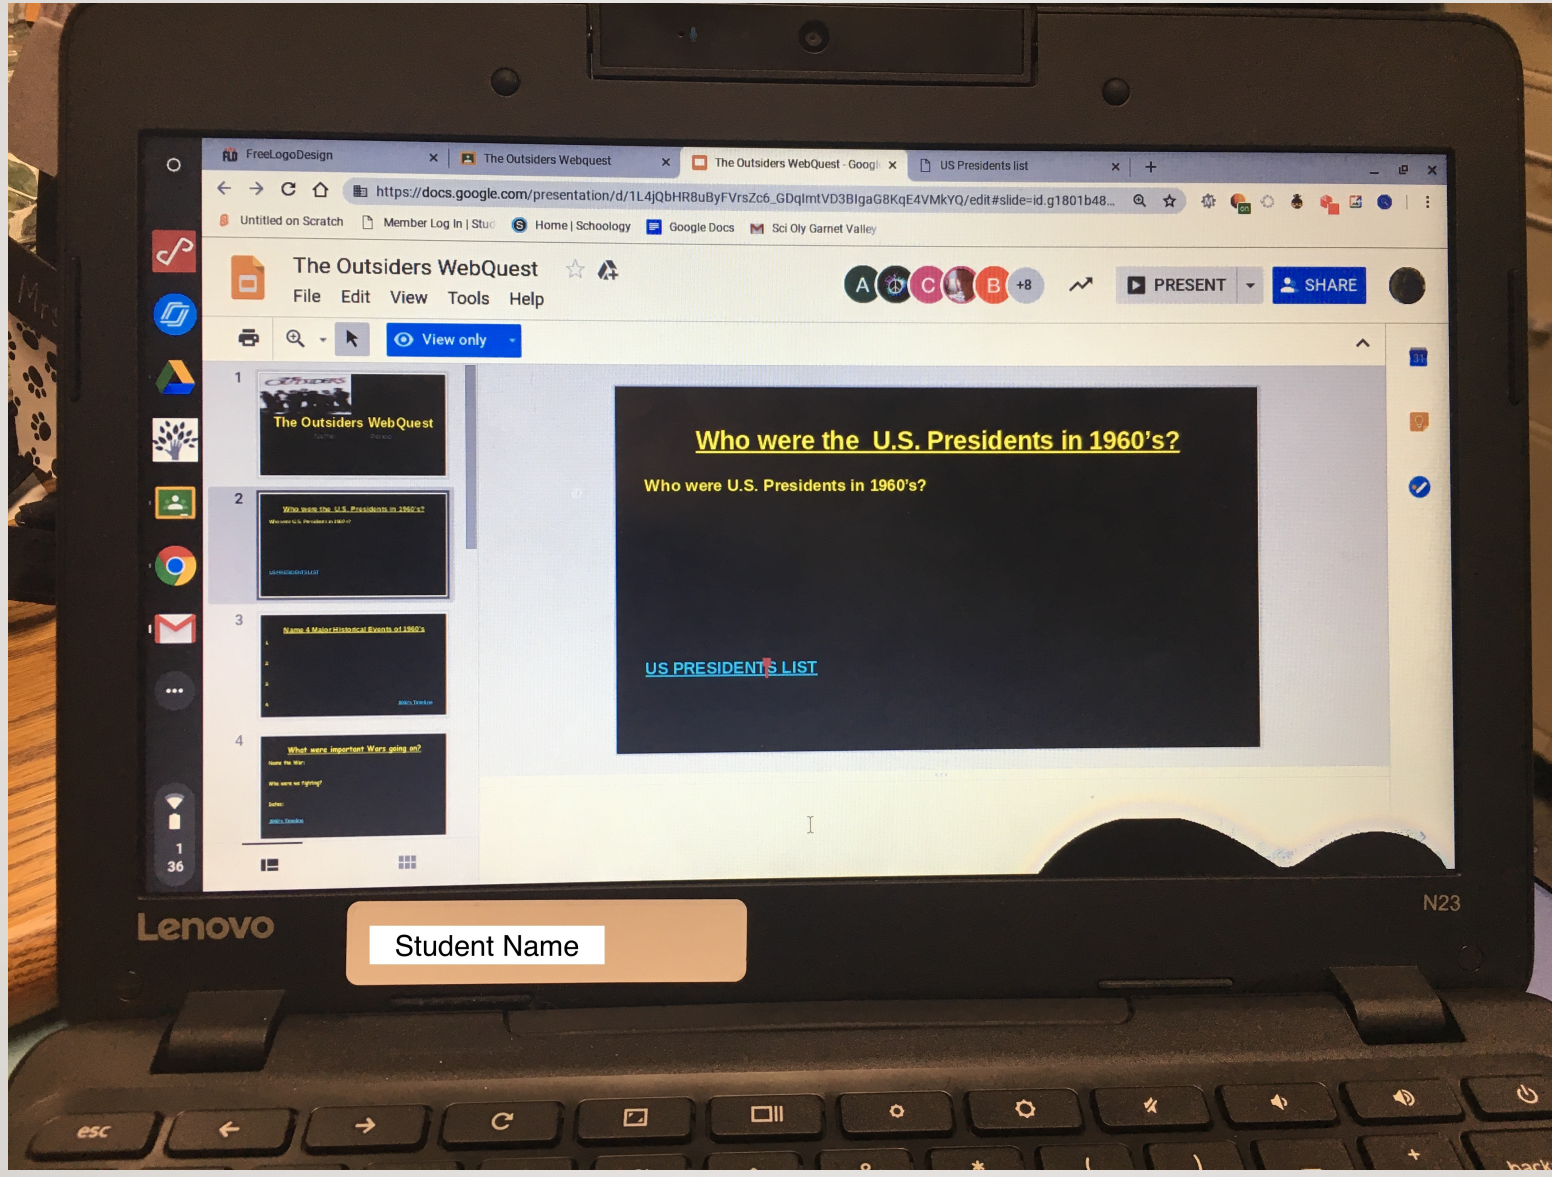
FreeLogoDesign
The Outsiders Webquest
The Outsiders WebQuest - Googl
US Presidents list
https://docs.google.com/presentation/d/1L4jQbHR8uByFVrsZc6_GDqlmtVD3BIgaG8KqE4VMkYQ/edit#slide=id.g1801b48...
Untitled on Scratch
Member Log In | Stud
Home | Schoology
Google Docs
Sci Oly Garnet Valley

The Outsiders WebQuest
File Edit View Tools Help
A C B +8
PRESENT
SHARE
View only

1
The Outsiders WebQuest
2
Who were the U.S. Presidents in 1960's?
3
Name 4 Major Historical Events of 1960's
4
What were important Wars going on?

Who were the U.S. Presidents in 1960's?

Who were U.S. Presidents in 1960's?

US PRESIDENTS LIST

1
36

Lenovo
Student Name
N23
esc